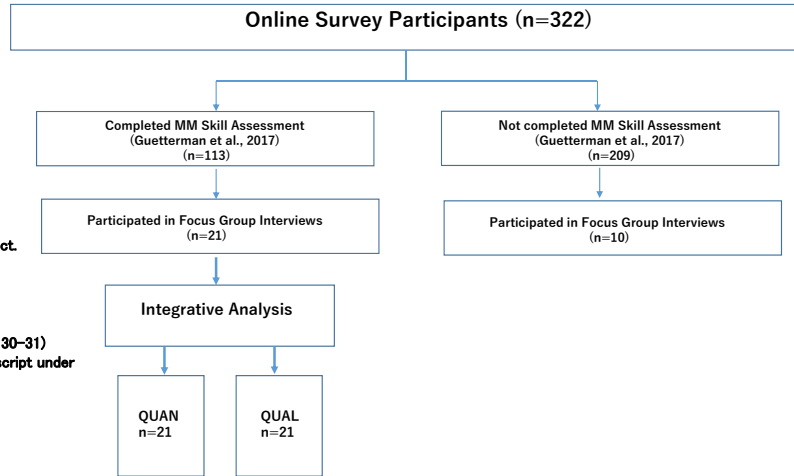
Online Survey Participants (n=322)

Completed MM Skill Assessment
(Guetterman et al., 2017)
(n=113)

Not completed MM Skill Assessment
(Guetterman et al., 2017)
(n=209)

Participated in Focus Group Interviews
(n=21)

Participated in Focus Group Interviews
(n=10)

ct.

Integrative Analysis

30-31)
cript under

QUAN
n=21

QUAL
n=21